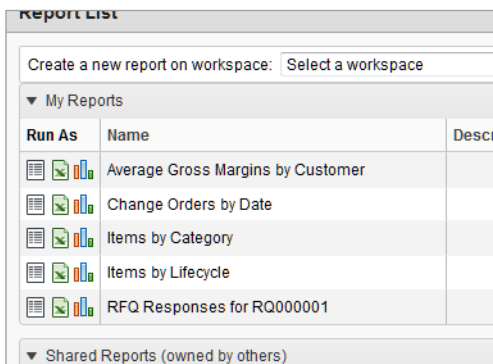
Report List

Create a new report on workspace: Select a workspace

▼ My Reports

| Run As | Name | Desc |
|---|---|---|
| | Average Gross Margins by Customer | |
| | Change Orders by Date | |
| | Items by Category | |
| | Items by Lifecycle | |
| | RFQ Responses for RQ000001 | |

▼ Shared Reports (owned by others)